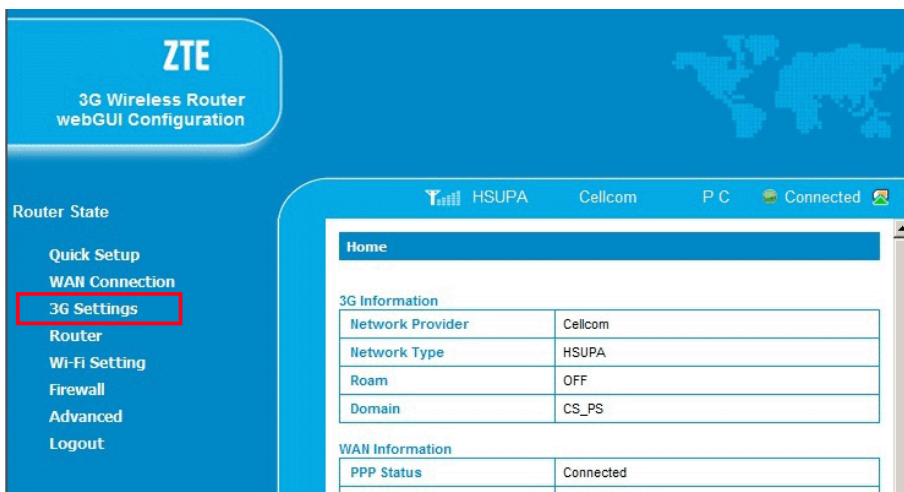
ZTE

3G Wireless Router
webGUI Configuration

Router State

Quick Setup
WAN Connection
3G Settings
Router
Wi-Fi Setting
Firewall
Advanced
Logout

HSUPA Cellcom P C Connected

Home

3G Information

| Network Provider | Cellcom |
|---|---|
| Network Type | HSUPA |
| Roam | OFF |
| Domain | CS_PS |

WAN Information

| PPP Status | Connected |
|---|---|